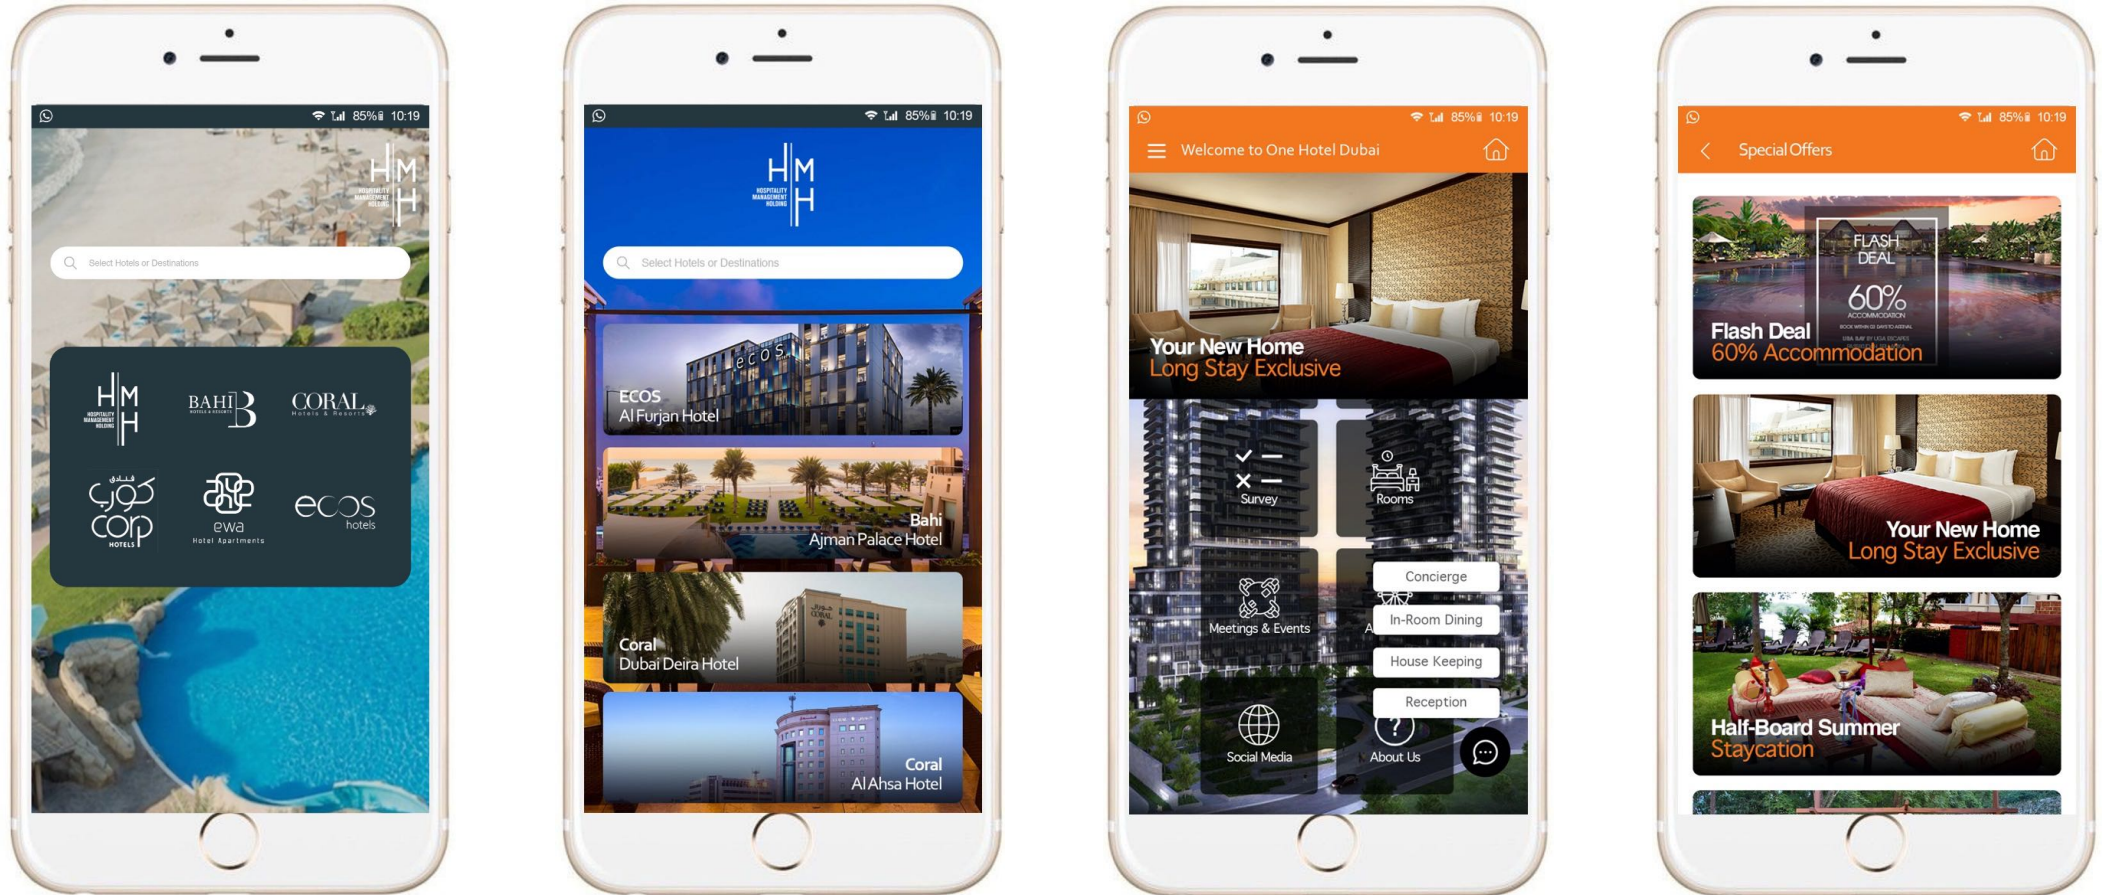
85% 10:19

HMH
HOSPITALITY MANAGEMENT HOLDING

Select Hotels or Destinations

HMH
HOSPITALITY MANAGEMENT HOLDING

BAHI B
HOTELS & RESORTS

CORAL
Hotels & Resorts

corp
HOTELS

ewa
Hotel Apartments

ecos
hotels

85% 10:19

HMH
HOSPITALITY MANAGEMENT HOLDING

Select Hotels or Destinations

ECOS
Al Furjan Hotel

Bahi
Ajman Palace Hotel

Coral
Dubai Deira Hotel

Coral
Al Ahsa Hotel

85% 10:19

Welcome to One Hotel Dubai

Your New Home
Long Stay Exclusive

Survey

Rooms

Concierge

Meetings & Events

In-Room Dining

House Keeping

Reception

Social Media

About Us

85% 10:19

Special Offers

FLASH DEAL
60%
ACCOMMODATION

Flash Deal
60% Accommodation

Your New Home
Long Stay Exclusive

Half-Board Summer
Staycation